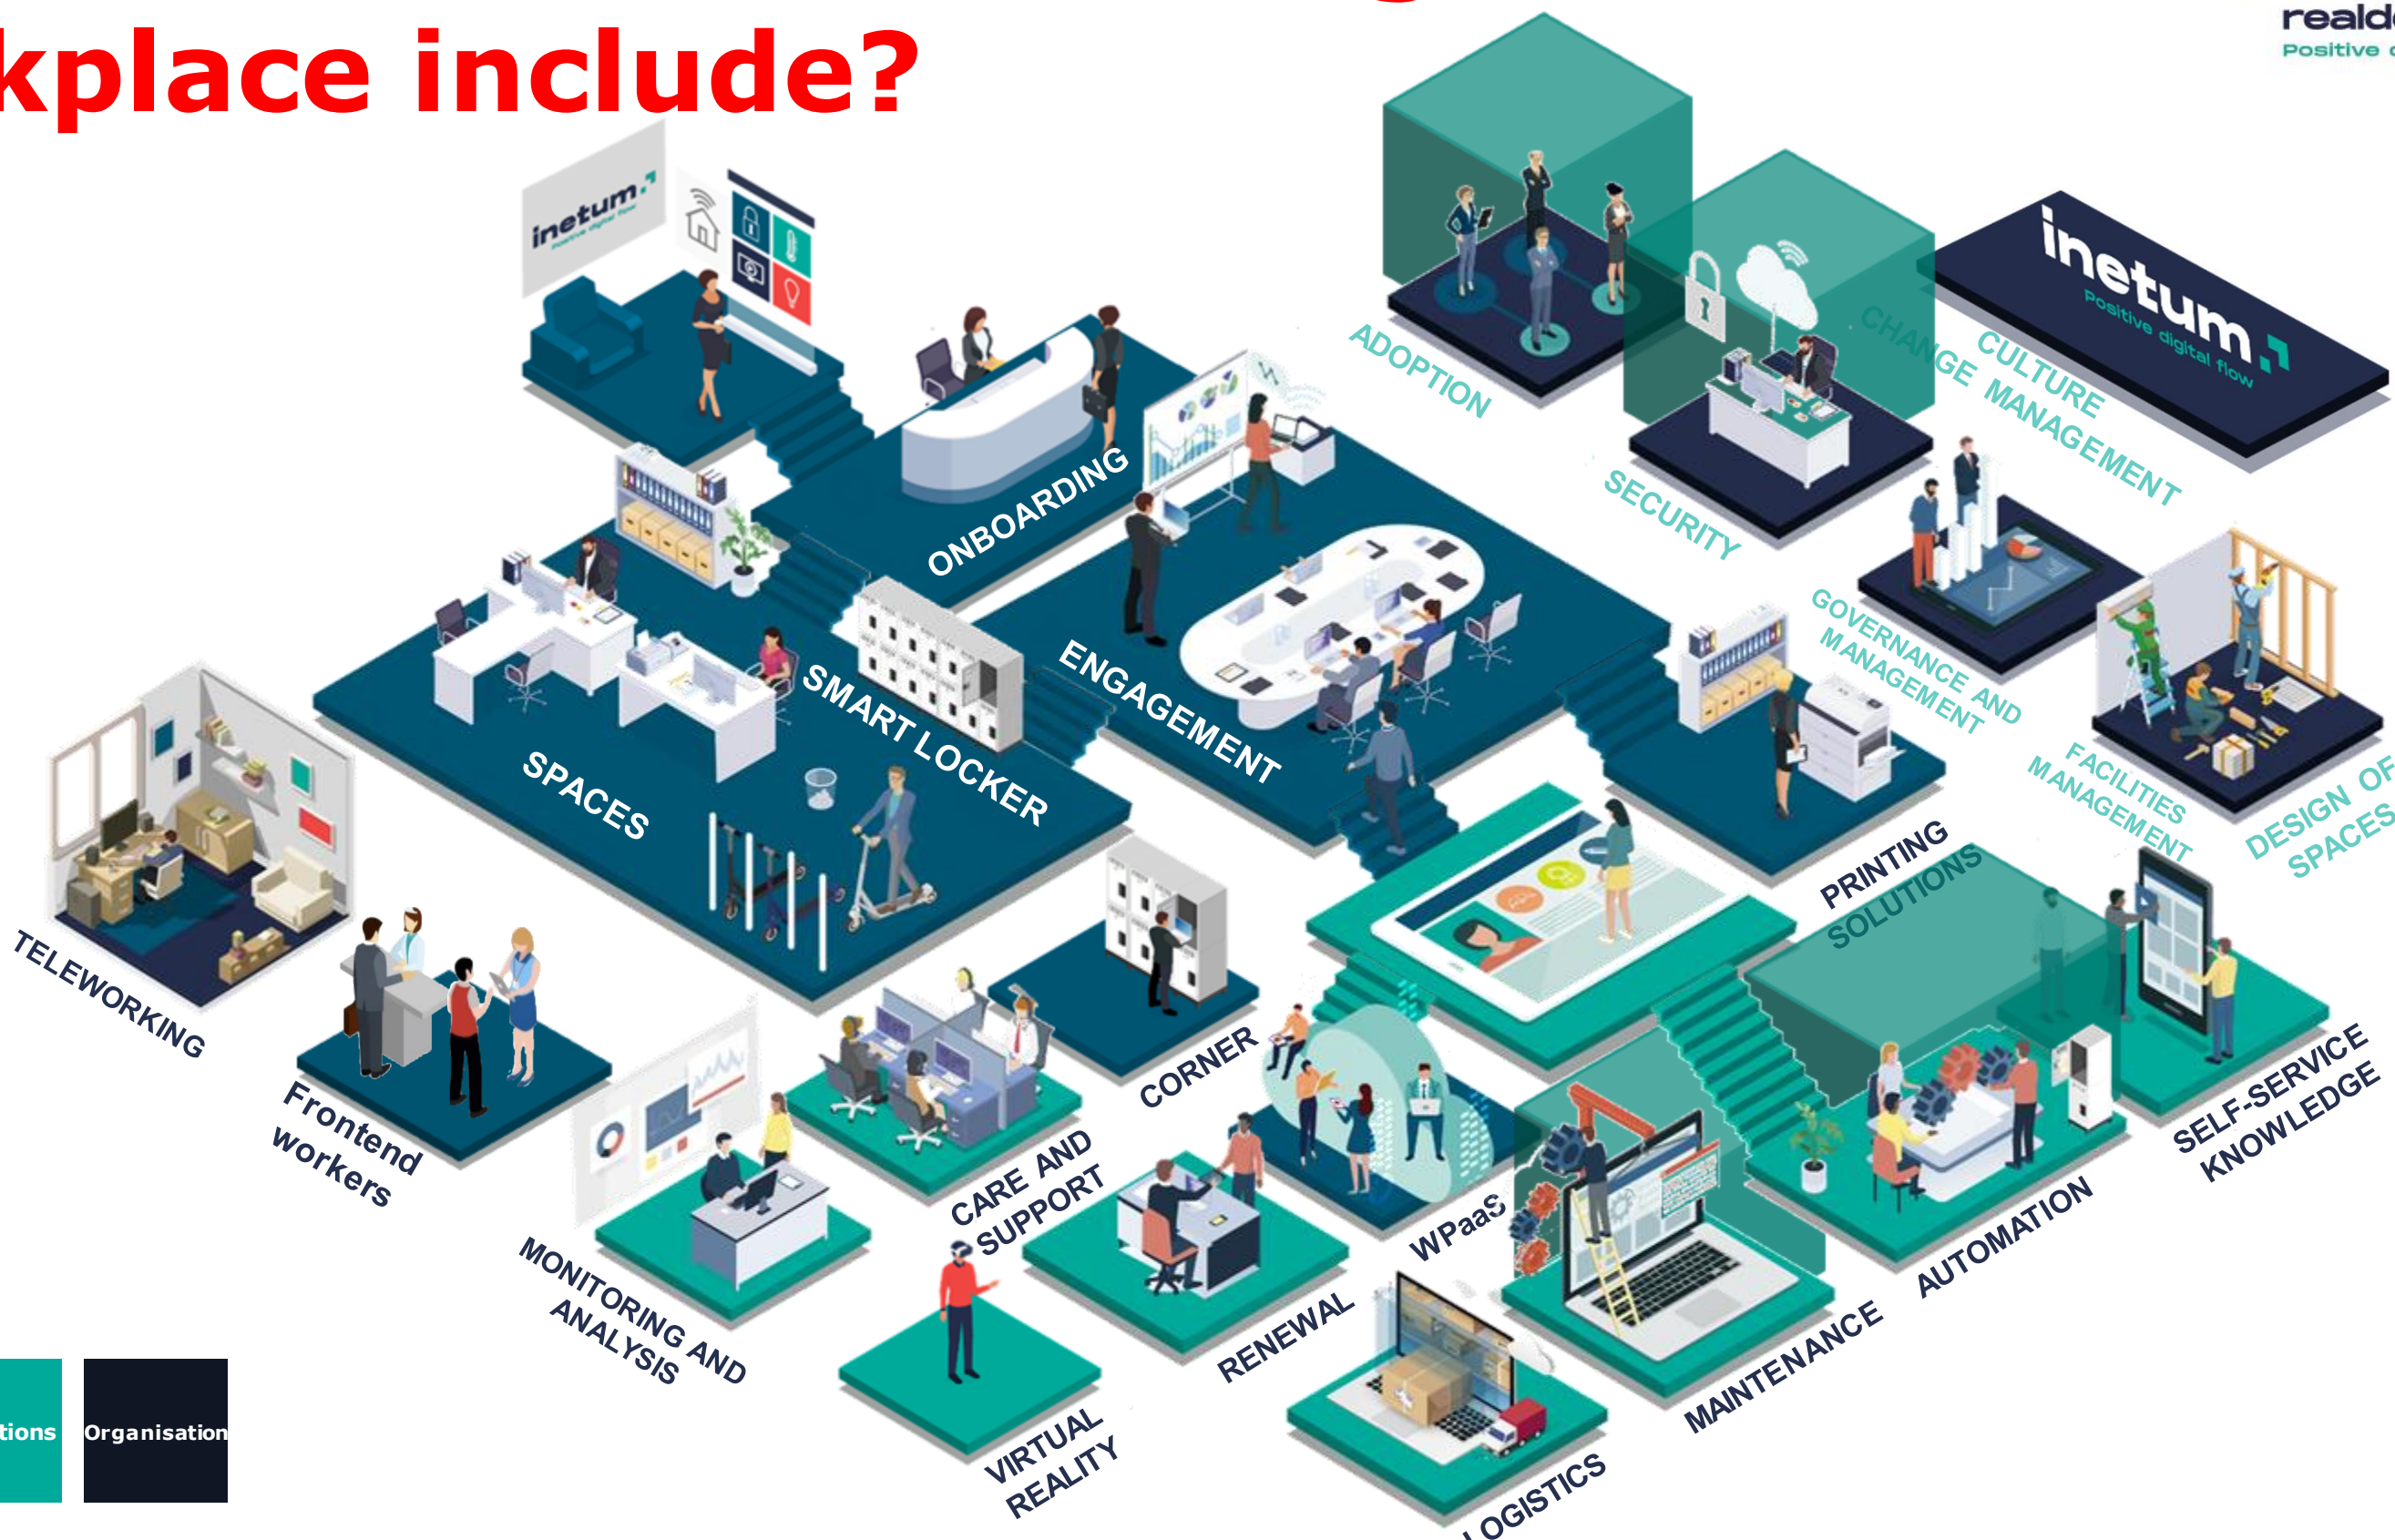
kplace include?

reald
Positive

inetum
Positive digital flow

inetum
Positive digital flow

ADOPTION

SECURITY

CHANGE MANAGEMENT

CULTURE

ONBOARDING

ENGAGEMENT

SMART LOCKER

SPACES

GOVERNANCE AND MANAGEMENT

FACILITIES MANAGEMENT

DESIGN OF SPACES

PRINTING SOLUTIONS

TELEWORKING

Frontend workers

CORNER

CARE AND SUPPORT

MONITORING AND ANALYSIS

VIRTUAL REALITY

RENEWAL

WPaaS

LOGISTICS

MAINTENANCE

AUTOMATION

SELF-SERVICE KNOWLEDGE

tions

Organisation